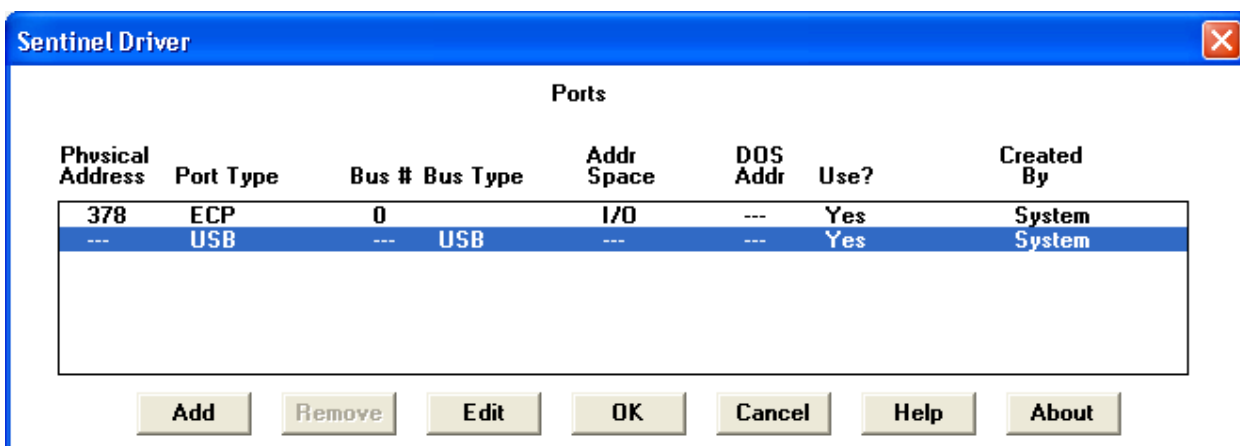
Sentinel Driver

Ports

| Physical Address | Port Type | Bus # | Bus Type | Addr Space | DOS Addr | Use? | Created By |
|---|---|---|---|---|---|---|---|
| 378 | ECP | 0 | | I/O | --- | Yes | System |
| --- | USB | --- | USB | --- | --- | Yes | System |

Add Remove Edit OK Cancel Help About